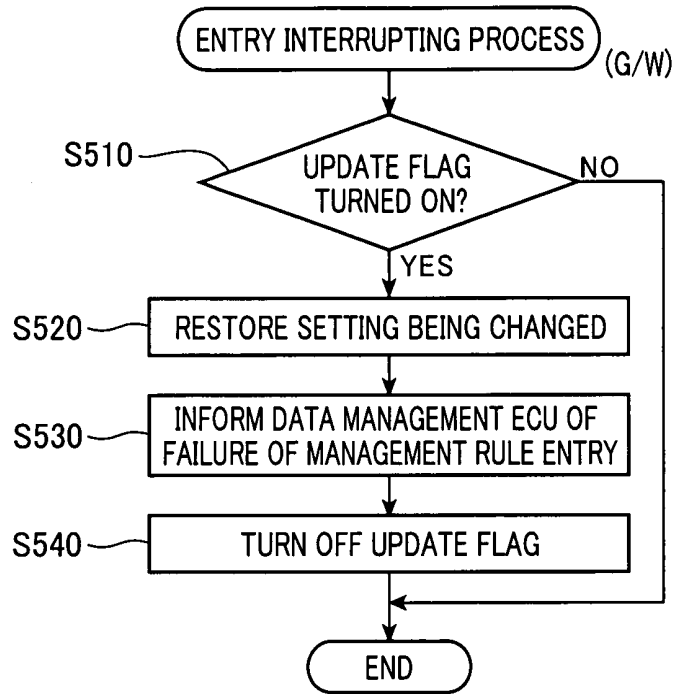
ENTRY INTERRUPTING PROCESS

(G/W)

S510

UPDATE FLAG TURNED ON?

NO

YES

S520

RESTORE SETTING BEING CHANGED

S530

INFORM DATA MANAGEMENT ECU OF FAILURE OF MANAGEMENT RULE ENTRY

S540

TURN OFF UPDATE FLAG

END